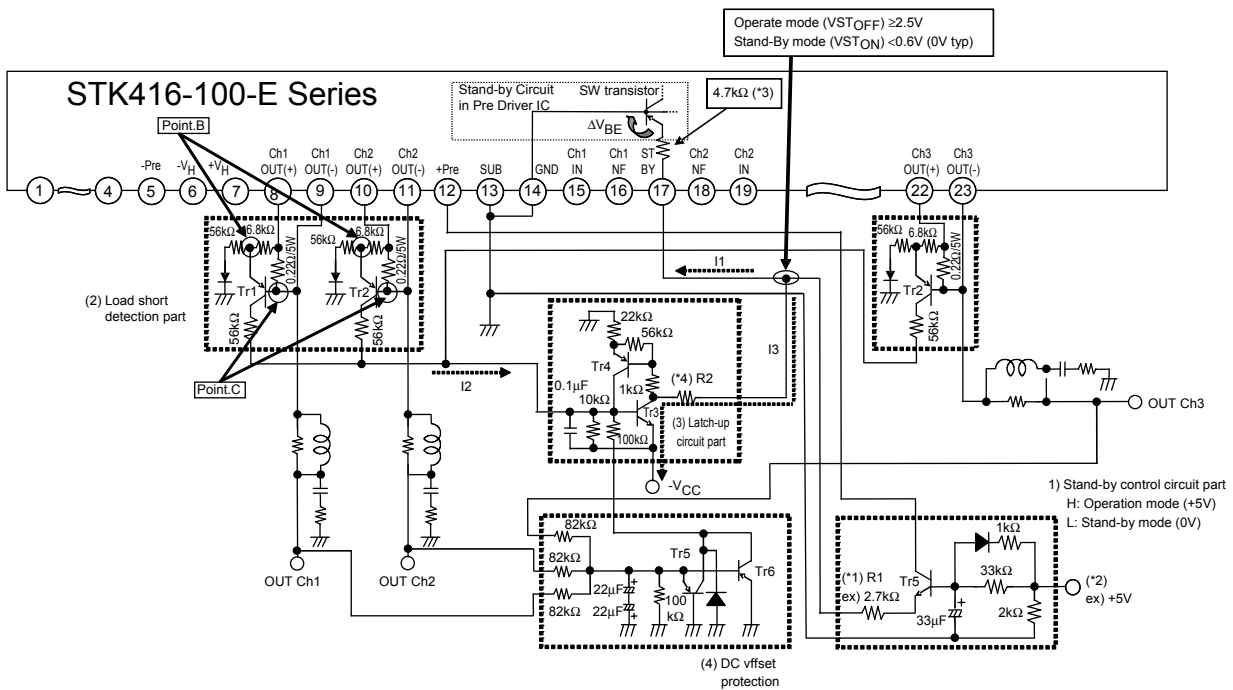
Operate mode ($VST_{OFF}$) ≥2.5V
Stand-By mode ($VST_{ON}$) <0.6V (0V typ)

STK416-100-E Series

Stand-by Circuit in Pre Driver IC

SW transistor

$\Delta V_{BE}$

4.7kΩ (*3)

Point.B

1 4 5 6 7 8 9 10 11 12 13 14 15 16 17 18 19 22 23

-Pre
$-V_H$
$+V_H$
Ch1 OUT(+)
Ch1 OUT(-)
Ch2 OUT(+)
Ch2 OUT(-)
+Pre
SUB
GND
Ch1 IN
Ch1 NF
ST BY
Ch2 NF
Ch2 IN
Ch3 OUT(+)
Ch3 OUT(-)

56kΩ 6.8kΩ 0.22Ω/5W
56kΩ 6.8kΩ 0.22Ω/5W
56kΩ 6.8kΩ 0.22Ω/5W

Tr1
Tr2
Tr2

56kΩ
56kΩ
56kΩ

(2) Load short detection part

I1

I3

22kΩ
56kΩ
Tr4
1kΩ
(*4) R2
0.1µF
10kΩ
Tr3
100kΩ
(3) Latch-up circuit part

Point.C

I2

$-V_{CC}$

OUT Ch3

1) Stand-by control circuit part
H: Operation mode (+5V)
L: Stand-by mode (0V)

82kΩ
82kΩ
82kΩ
22µF
22µF
Tr5
Tr6
100 kΩ

(4) DC vffset protection

OUT Ch1
OUT Ch2

1kΩ
33kΩ
(*1) R1
ex) 2.7kΩ
Tr5
33µF
2kΩ
(*2)
ex) +5V